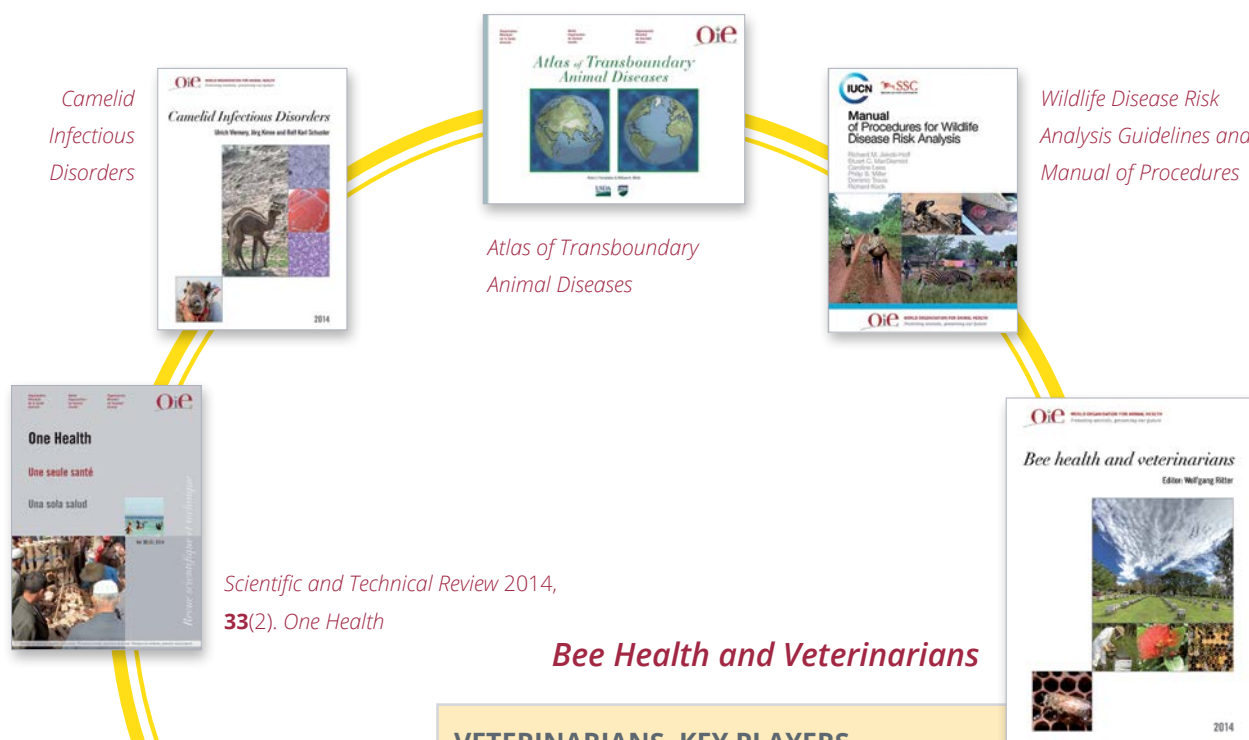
Camelid Infectious Disorders

OIE WORLD ORGANISATION FOR ANIMAL HEALTH

Camelid Infectious Disorders

Ulrich Wernery, Jörg Kinne and Rolf Karl Schuster

2014

OIE

Atlas of Transboundary Animal Diseases

Atlas of Transboundary Animal Diseases

IUCN SSC

Manual of Procedures for Wildlife Disease Risk Analysis

Richard M. Jakob-Hoff
Stuart C. MacDiarmid
Caroline Lees
Philip S. Miller
Dominic Travis
Richard Kock

OIE WORLD ORGANISATION FOR ANIMAL HEALTH

Wildlife Disease Risk Analysis Guidelines and Manual of Procedures

OIE

One Health

Une seule santé

Una sola salud

Revue scientifique et technique

OIE WORLD ORGANISATION FOR ANIMAL HEALTH

Bee health and veterinarians

Editor: Wolfgang Ritter

2014

Scientific and Technical Review 2014, **33**(2). One Health

Bee Health and Veterinarians

VETERINARIANS, KEY PLAYERS